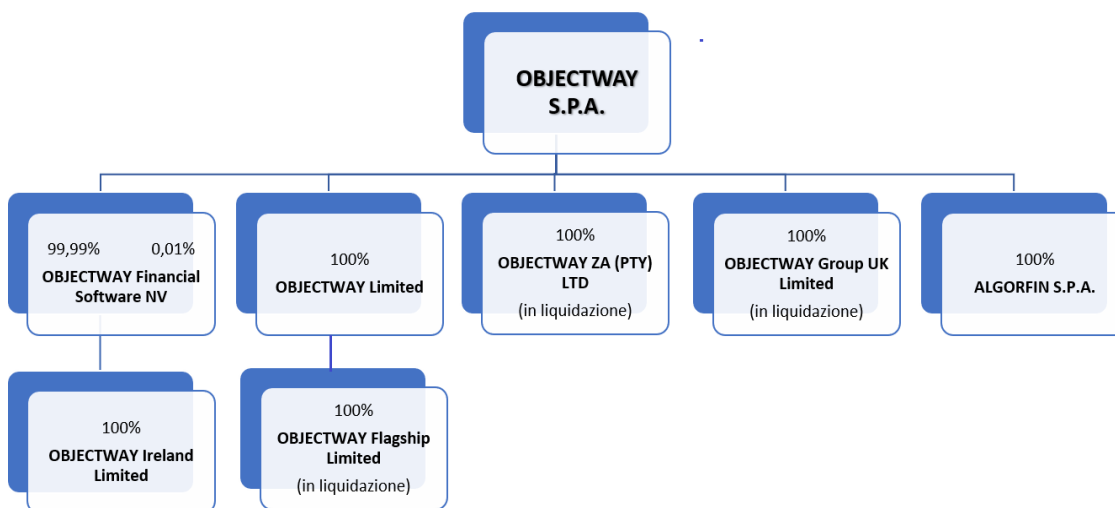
OBJECTWAY S.P.A.

99,99% 0,01%
OBJECTWAY Financial Software NV

100%
OBJECTWAY Limited

100%
OBJECTWAY ZA (PTY) LTD
(in liquidazione)

100%
OBJECTWAY Group UK Limited
(in liquidazione)

100%
ALGORFIN S.P.A.

100%
OBJECTWAY Ireland Limited

100%
OBJECTWAY Flagship Limited
(in liquidazione)